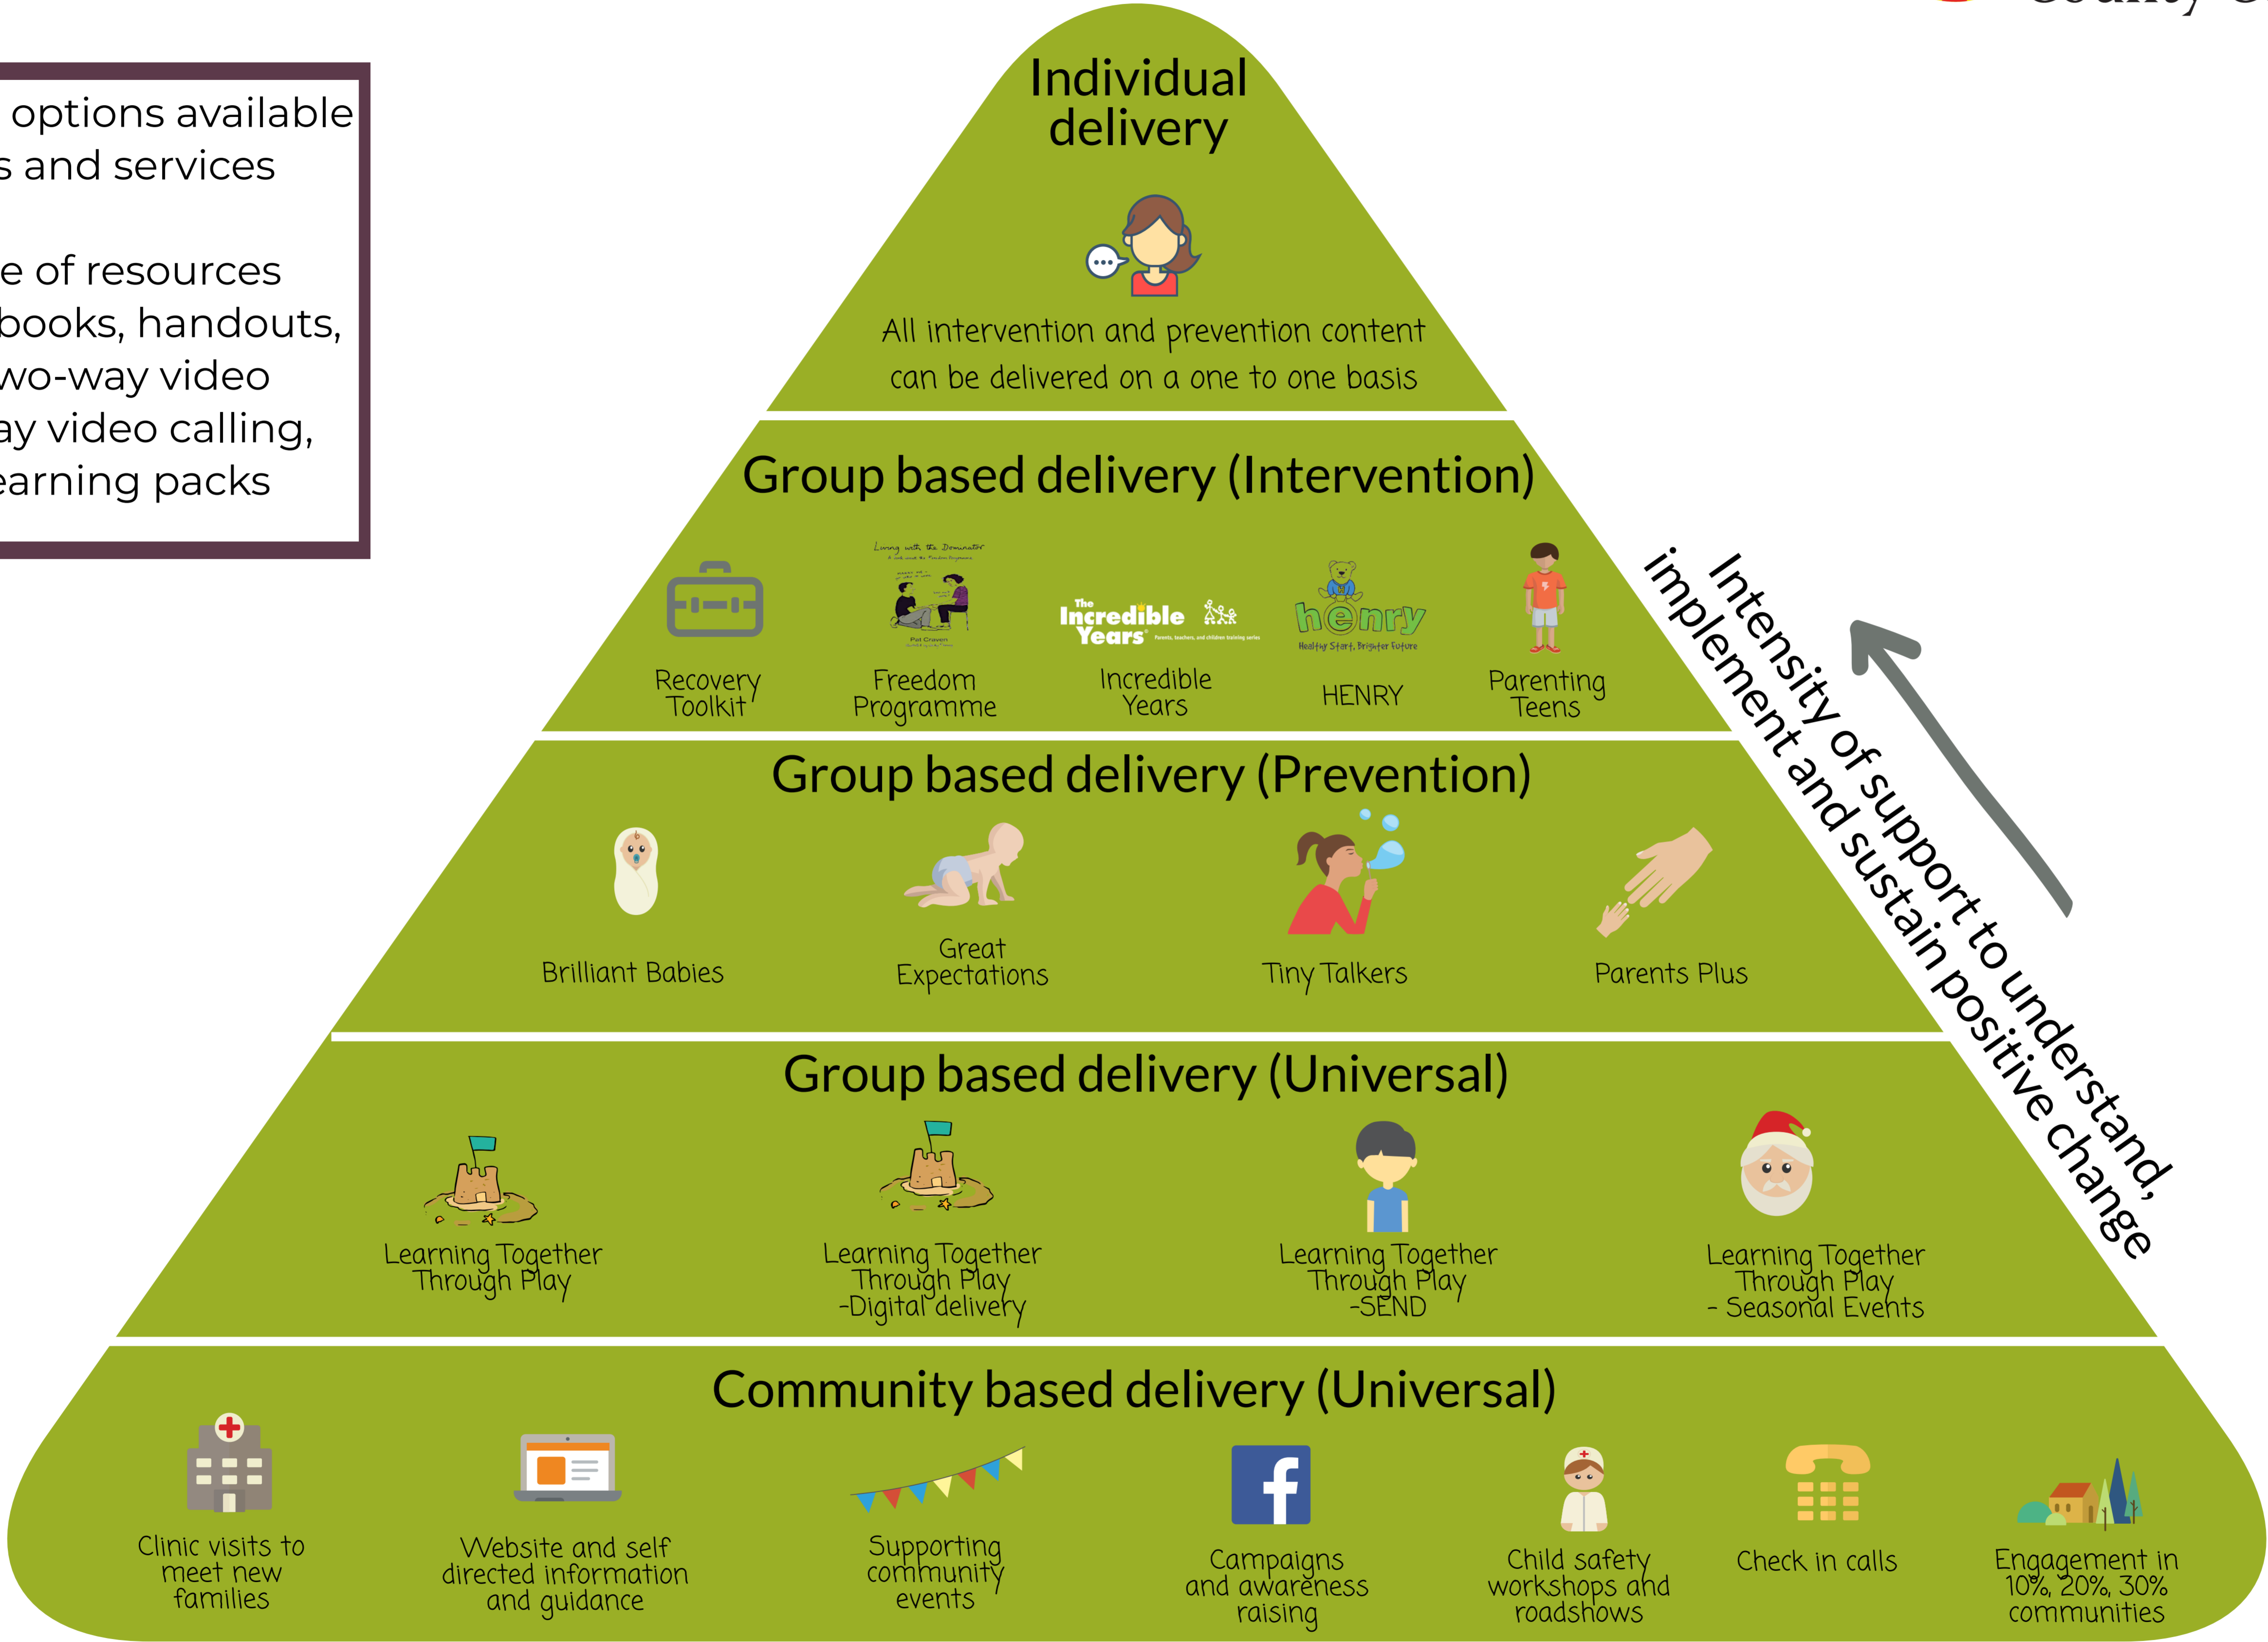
options available
s and services

e of resources
books, handouts,
wo-way video
ay video calling,
earning packs

Individual delivery

All intervention and prevention content can be delivered on a one to one basis

Group based delivery (Intervention)

Recovery Toolkit

Living with the Dominator

Pat Craven

Freedom Programme

The Incredible Years

Incredible Years

henry

Healthy Start, Brighter Future

HENRY

Parenting Teens

Group based delivery (Prevention)

Brilliant Babies

Great Expectations

Tiny Talkers

Parents Plus

Group based delivery (Universal)

Learning Together Through Play

Learning Together Through Play -Digital delivery

Learning Together Through Play -SEND

Learning Together Through Play - Seasonal Events

Community based delivery (Universal)

Clinic visits to meet new families

Website and self directed information and guidance

Supporting community events

Campaigns and awareness raising

Child safety workshops and roadshows

Check in calls

Engagement in 10%, 20%, 30% communities

Intensity of support to understand, implement and sustain positive change